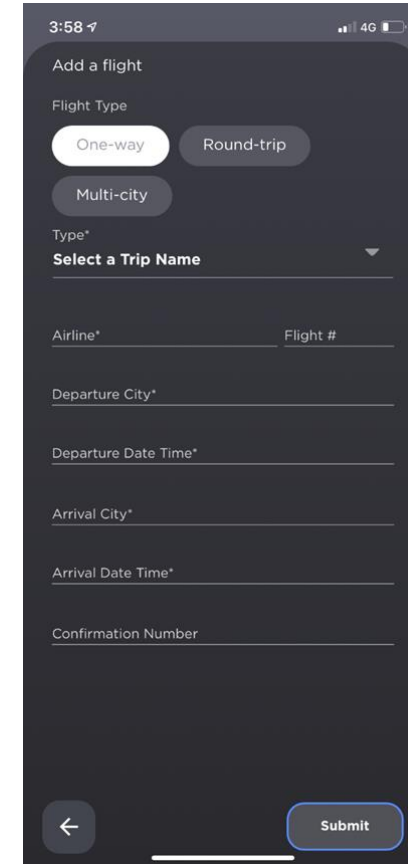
3:58

4G

Add a flight

Flight Type

One-way

Round-trip

Multi-city

Type*

Select a Trip Name

Airline*

Flight #

Departure City*

Departure Date Time*

Arrival City*

Arrival Date Time*

Confirmation Number

Submit